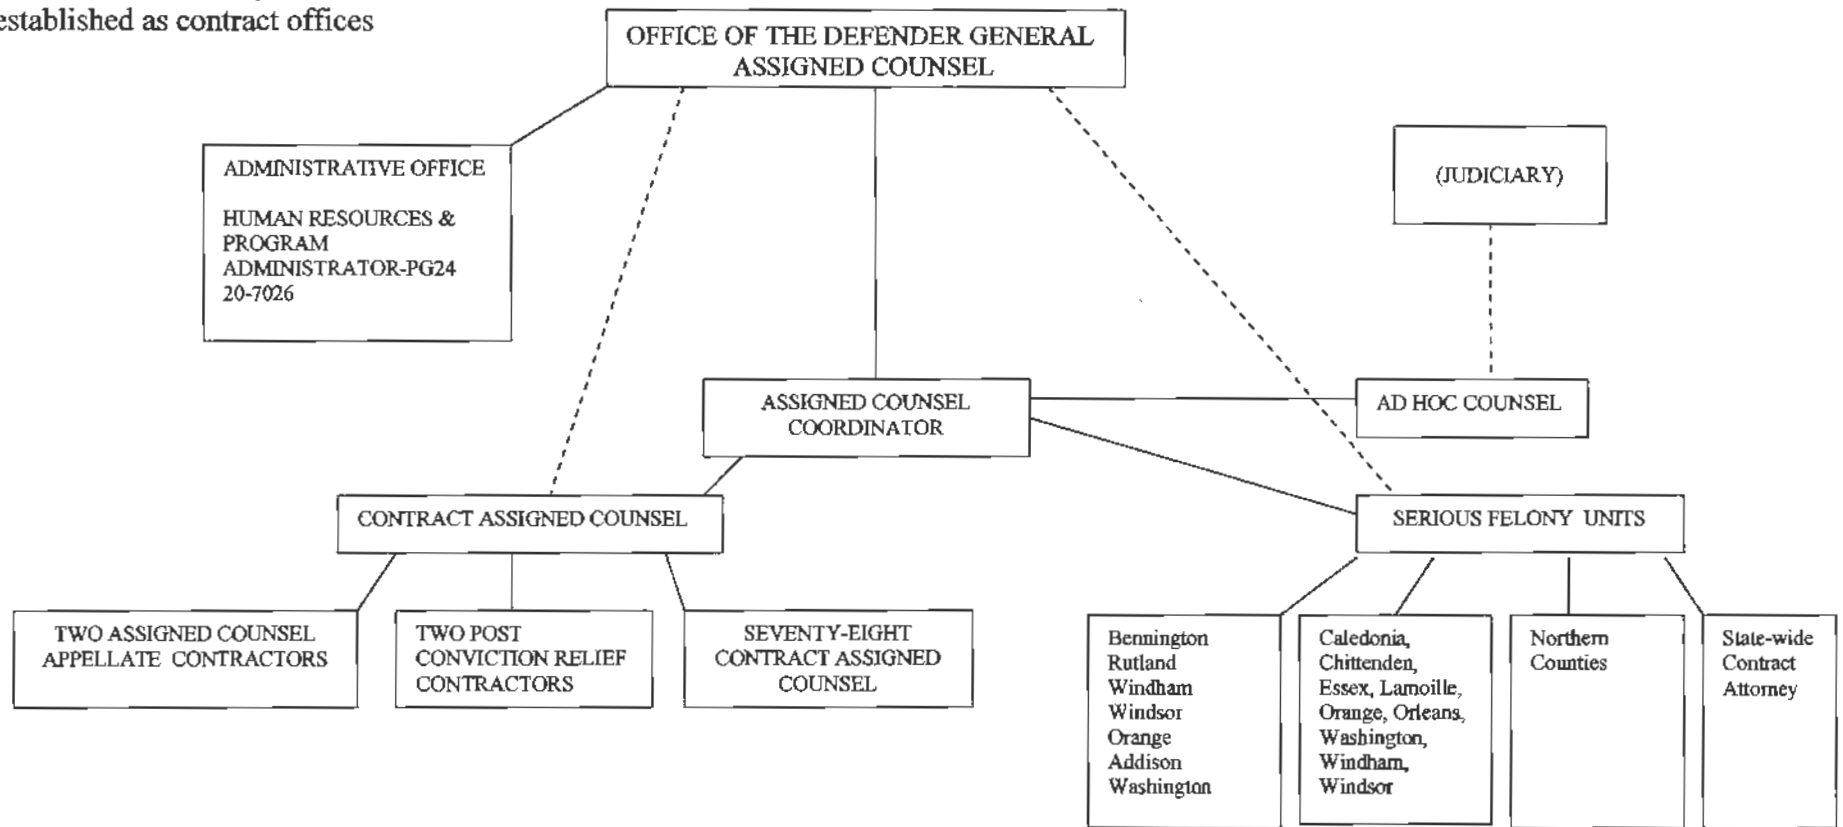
established as contract offices

OFFICE OF THE DEFENDER GENERAL ASSIGNED COUNSEL

ADMINISTRATIVE OFFICE

HUMAN RESOURCES & PROGRAM ADMINISTRATOR-PG24 20-7026

(JUDICIARY)

ASSIGNED COUNSEL COORDINATOR

AD HOC COUNSEL

CONTRACT ASSIGNED COUNSEL

SERIOUS FELONY UNITS

TWO ASSIGNED COUNSEL APPELLATE CONTRACTORS

TWO POST CONVICTION RELIEF CONTRACTORS

SEVENTY-EIGHT CONTRACT ASSIGNED COUNSEL

Bennington
Rutland
Windham
Windsor
Orange
Addison
Washington

Caledonia, Chittenden, Essex, Lamoille, Orange, Orleans, Washington, Windham, Windsor

Northern Counties

State-wide Contract Attorney